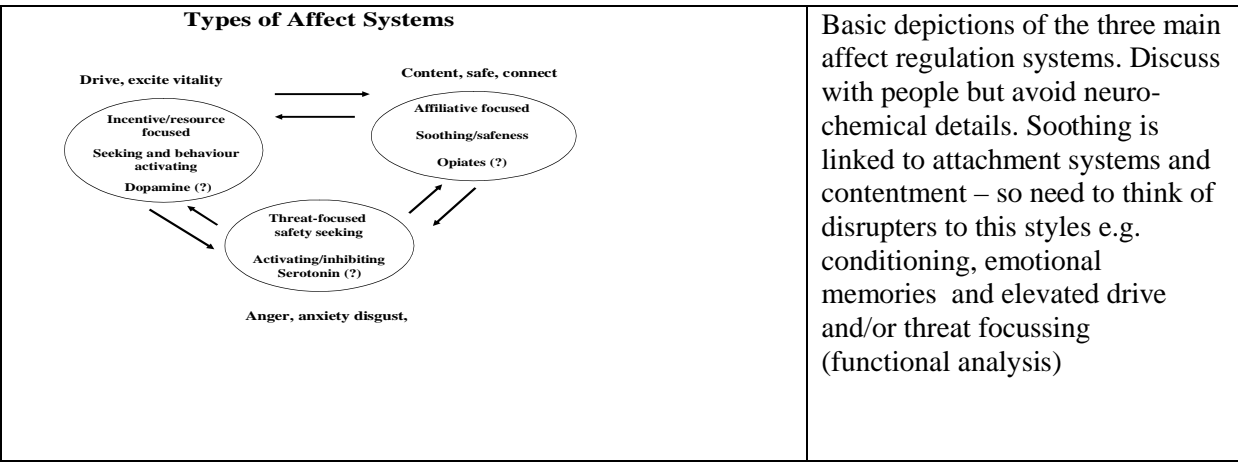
| Types of Affect Systems<br><br>Drive, excite vitality<br>Incentive/resource focused<br>Seeking and behaviour activating<br>Dopamine (?)<br><br>Content, safe, connect<br>Affiliative focused<br>Soothing/safeness<br>Opiates (?)<br><br>Threat-focused safety seeking<br>Activating/inhibiting<br>Serotonin (?)<br><br>Anger, anxiety disgust, | Basic depictions of the three main affect regulation systems. Discuss with people but avoid neuro-chemical details. Soothing is linked to attachment systems and contentment – so need to think of disrupters to this styles e.g. conditioning, emotional memories and elevated drive and/or threat focussing (functional analysis) |
|---|---|